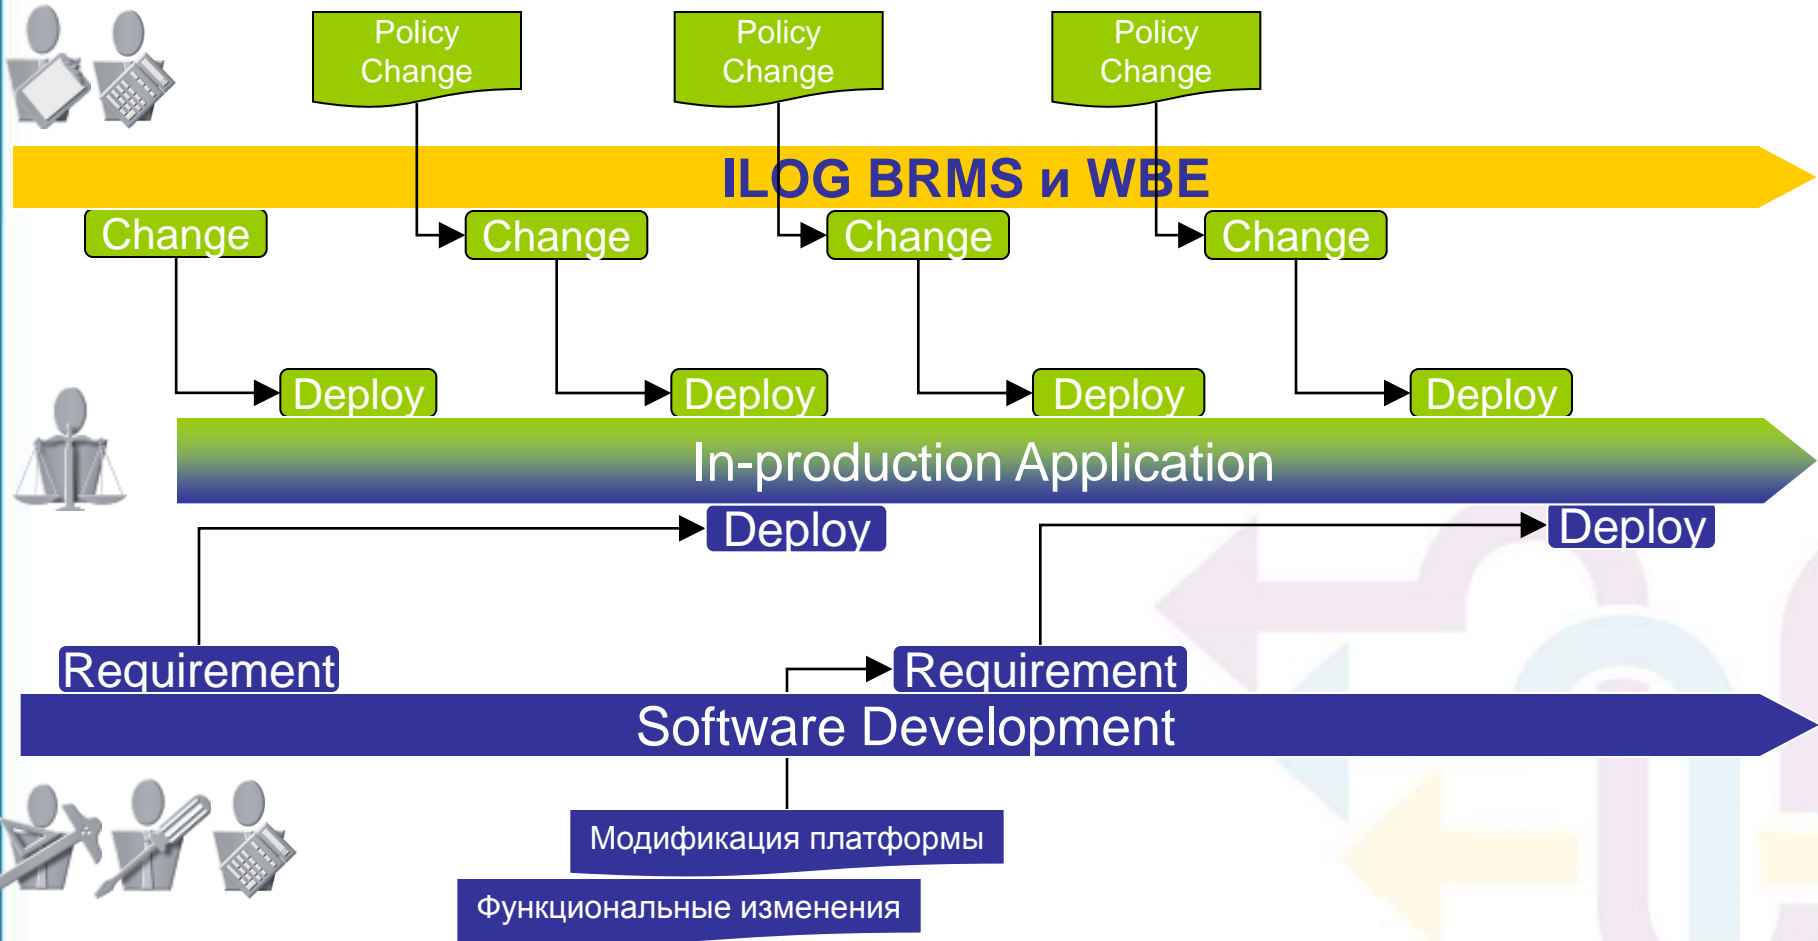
Policy Change

Policy Change

Policy Change

ILOG BRMS и WBE

Change

Change

Change

Change

Deploy

Deploy

Deploy

Deploy

In-production Application

Deploy

Deploy

Requirement

Requirement

Software Development

Модификация платформы

Функциональные изменения